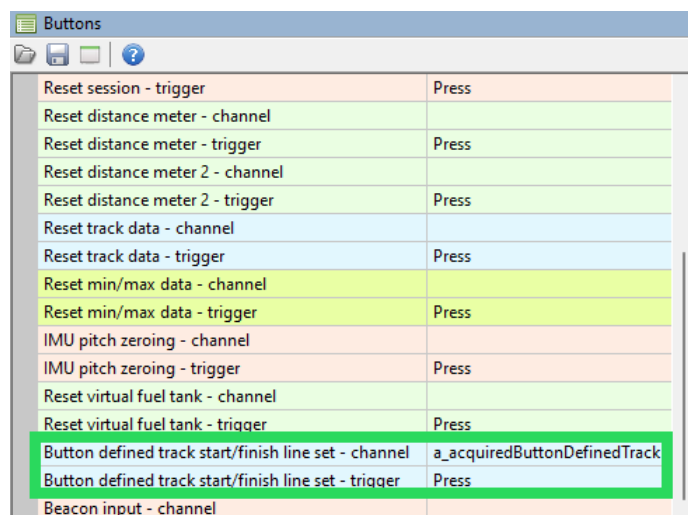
Buttons

| | |
|---|---|
| Reset session - trigger | Press |
| Reset distance meter - channel | |
| Reset distance meter - trigger | Press |
| Reset distance meter 2 - channel | |
| Reset distance meter 2 - trigger | Press |
| Reset track data - channel | |
| Reset track data - trigger | Press |
| Reset min/max data - channel | |
| Reset min/max data - trigger | Press |
| IMU pitch zeroing - channel | |
| IMU pitch zeroing - trigger | Press |
| Reset virtual fuel tank - channel | |
| Reset virtual fuel tank - trigger | Press |
| Button defined track start/finish line set - channel | a_acquiredButtonDefinedTrack |
| Button defined track start/finish line set - trigger | Press |
| Beacon input - channel | |